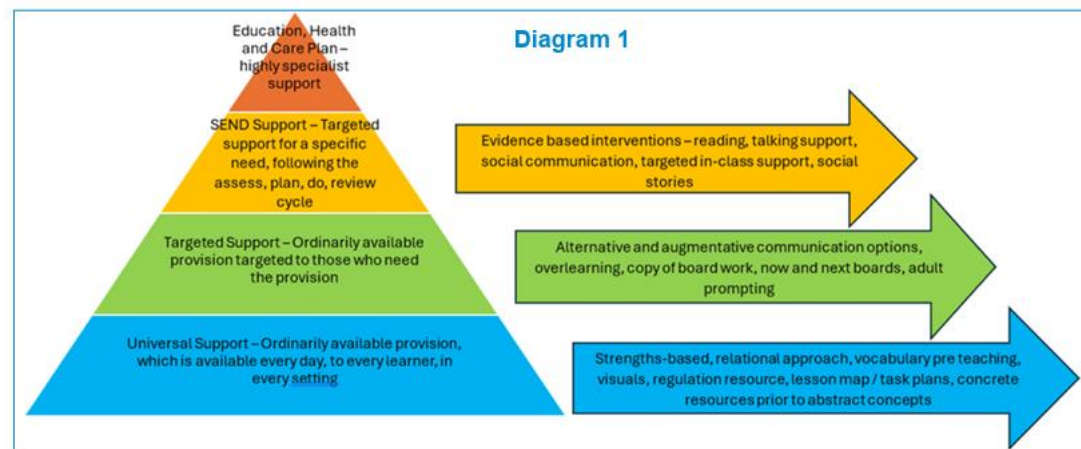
Diagram 1

Education, Health and Care Plan – highly specialist support

SEND Support – Targeted support for a specific need, following the assess, plan, do, review cycle

Evidence based interventions – reading, talking support, social communication, targeted in-class support, social stories

Targeted Support – Ordinarily available provision targeted to those who need the provision

Alternative and augmentative communication options, overlearning, copy of board work, now and next boards, adult prompting

Universal Support – Ordinarily available provision, which is available every day, to every learner, in every setting

Strengths-based, relational approach, vocabulary pre teaching, visuals, regulation resource, lesson map / task plans, concrete resources prior to abstract concepts